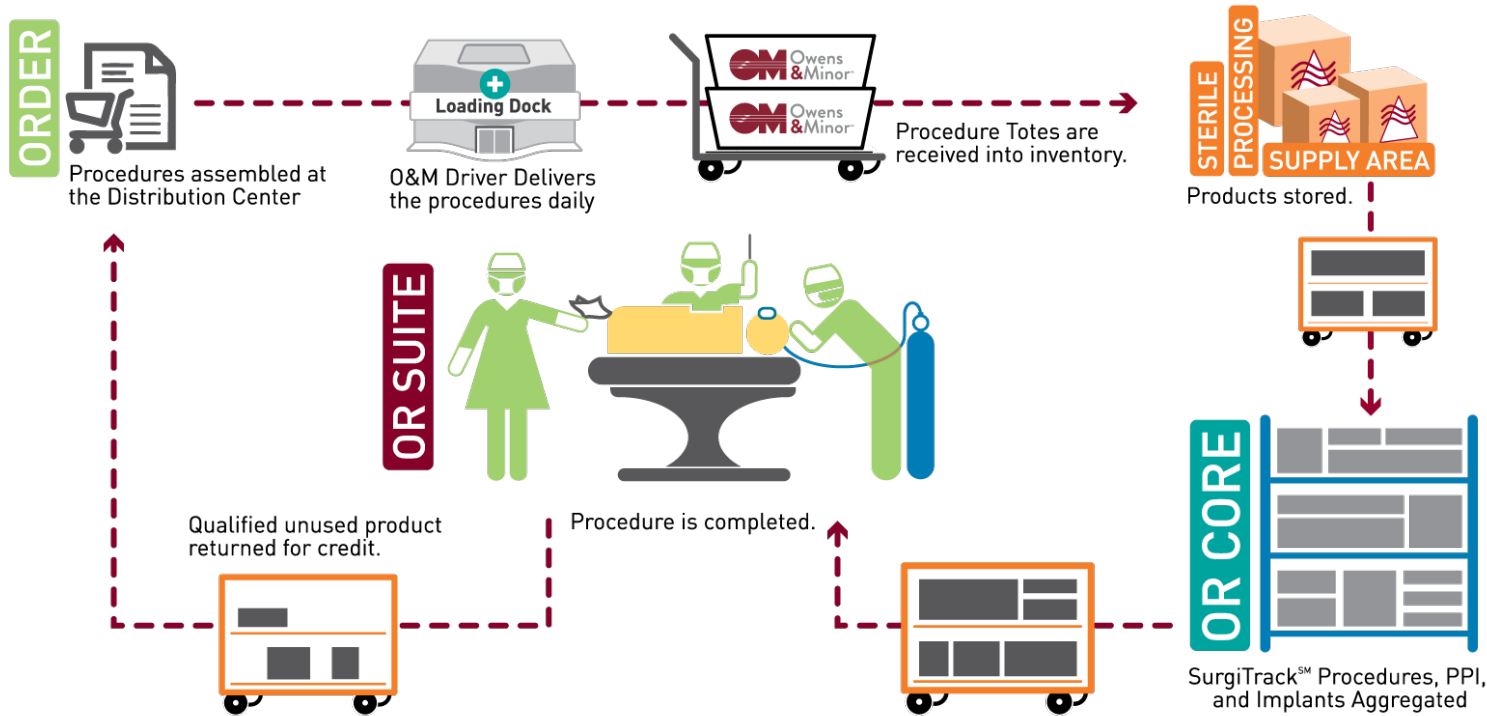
ORDER

Procedures assembled at the Distribution Center

Loading Dock

O&M Driver Delivers the procedures daily

OM Owens & Minor

OM Owens & Minor

Procedure Totes are received into inventory.

STERILE PROCESSING SUPPLY AREA

Products stored.

OR SUITE

Procedure is completed.

Qualified unused product returned for credit.

OR CORE

SurgiTrack$^{SM}$ Procedures, PPI, and Implants Aggregated